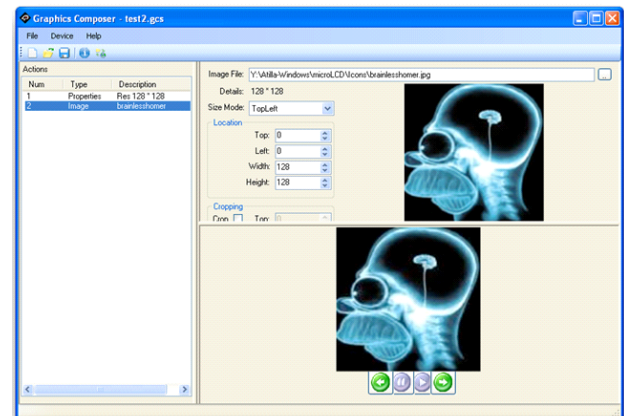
Graphics Composer - test2.gcs

File Device Help

Actions

| Num | Type | Description |
|---|---|---|
| 1 | Properties | Res 128 * 128 |
| 2 | Image | brainlesshomer |

Image File: Y:\Atilla-Windows\microLCD\Icons\brainlesshomer.jpg

...

Details: 128 * 128

Size Mode: TopLeft

Location

Top: 0

Left: 0

Width: 128

Height: 128

Cropping

Crop

Top: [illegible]